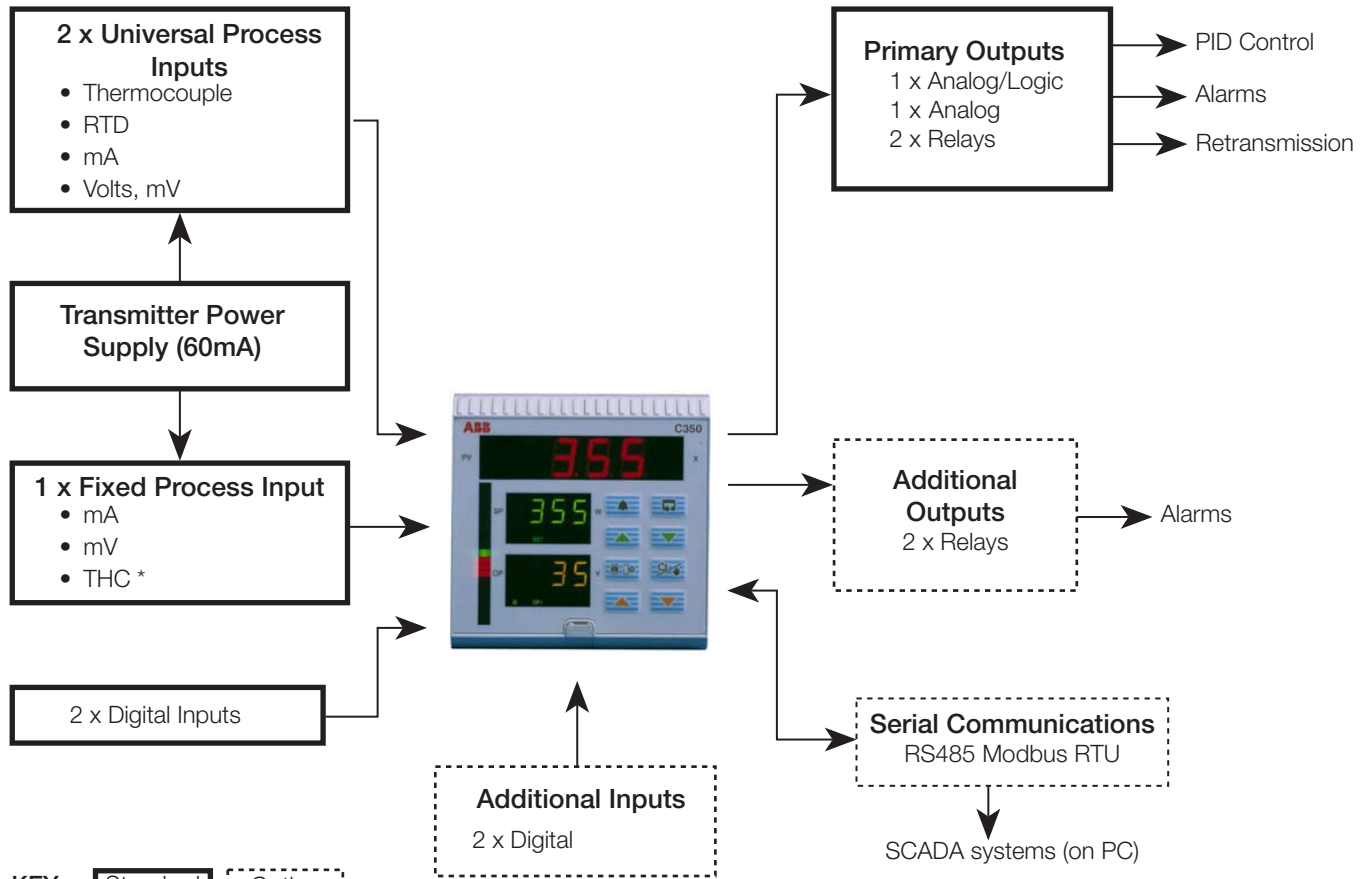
2 x Universal Process Inputs
• Thermocouple
• RTD
• mA
• Volts, mV

Transmitter Power Supply (60mA)

1 x Fixed Process Input
• mA
• mV
• THC *

2 x Digital Inputs

Primary Outputs
1 x Analog/Logic
1 x Analog
2 x Relays

PID Control
Alarms
Retransmission

ABB C350
PV 355
SP 355
OP 35

Additional Outputs
2 x Relays

Alarms

Serial Communications
RS485 Modbus RTU

SCADA systems (on PC)

Additional Inputs
2 x Digital

KEY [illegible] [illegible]